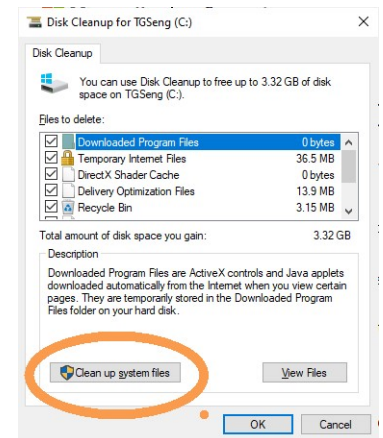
Disk Cleanup for TGSeng (C:)

Disk Cleanup

You can use Disk Cleanup to free up to 3.32 GB of disk space on TGSeng (C:).

Files to delete:

| | | |
|---|---|---|
| ☑ | Downloaded Program Files | 0 bytes |
| ☑ | Temporary Internet Files | 36.5 MB |
| ☑ | DirectX Shader Cache | 0 bytes |
| ☑ | Delivery Optimization Files | 13.9 MB |
| ☑ | Recycle Bin | 3.15 MB |

Total amount of disk space you gain: 3.32 GB

Description

Downloaded Program Files are ActiveX controls and Java applets downloaded automatically from the Internet when you view certain pages. They are temporarily stored in the Downloaded Program Files folder on your hard disk.

Clean up system files

View Files

OK

Cancel